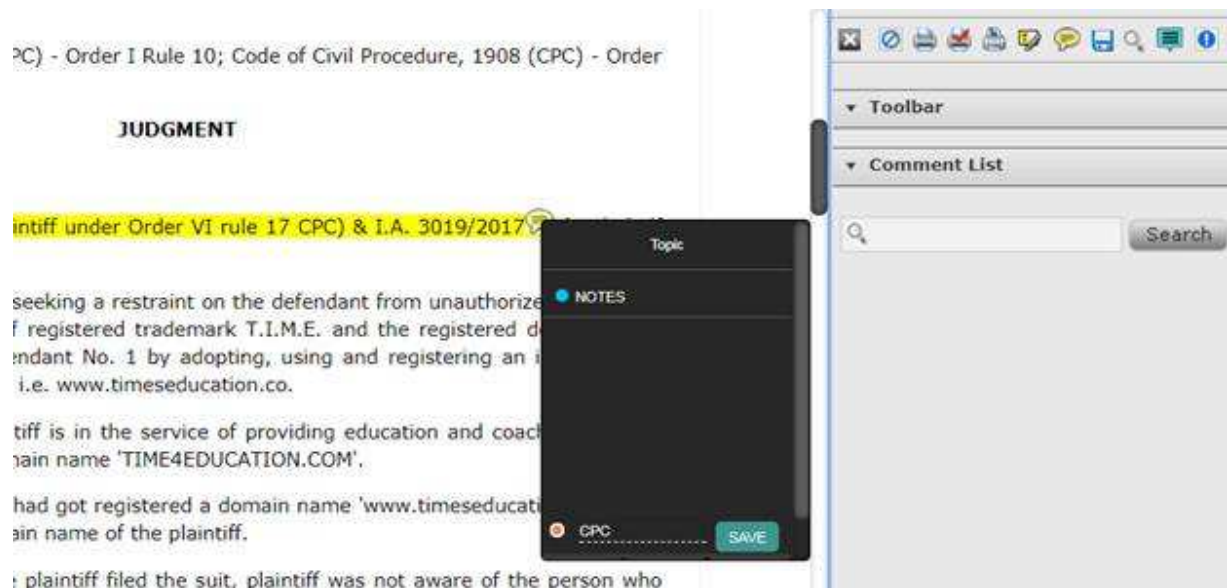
?C) - Order I Rule 10; Code of Civil Procedure, 1908 (CPC) - Order

JUDGMENT

intiff under Order VI rule 17 CPC) & I.A. 3019/2017

seeking a restraint on the defendant from unauthorize
f registered trademark T.I.M.E. and the registered d
endant No. 1 by adopting, using and registering an i
i.e. www.timeseducation.co.

itiff is in the service of providing education and coac
nain name 'TIME4EDUCATION.COM'.

had got registered a domain name 'www.timeseducati
ain name of the plaintiff.

plaintiff filed the suit, plaintiff was not aware of the person who

Topic

NOTES

CPC

SAVE

Toolbar

Comment List

Search